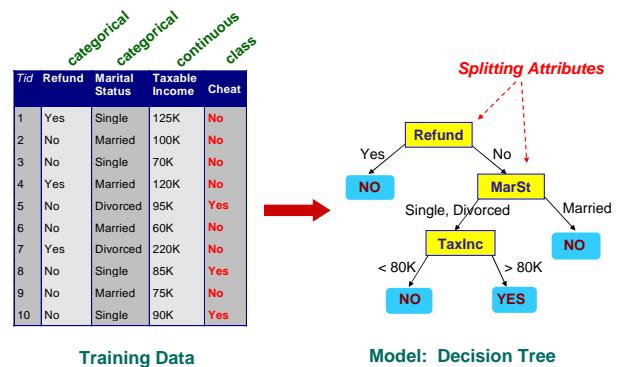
categorical categorical continuous class

| Tid | Refund | Marital Status | Taxable Income | Cheat |
|---|---|---|---|---|
| 1 | Yes | Single | 125K | No |
| 2 | No | Married | 100K | No |
| 3 | No | Single | 70K | No |
| 4 | Yes | Married | 120K | No |
| 5 | No | Divorced | 95K | Yes |
| 6 | No | Married | 60K | No |
| 7 | Yes | Divorced | 220K | No |
| 8 | No | Single | 85K | Yes |
| 9 | No | Married | 75K | No |
| 10 | No | Single | 90K | Yes |

Training Data

Splitting Attributes

Refund
Yes
No
NO
MarSt
Single, Divorced
Married
TaxInc
NO
< 80K
> 80K
NO
YES

Model: Decision Tree